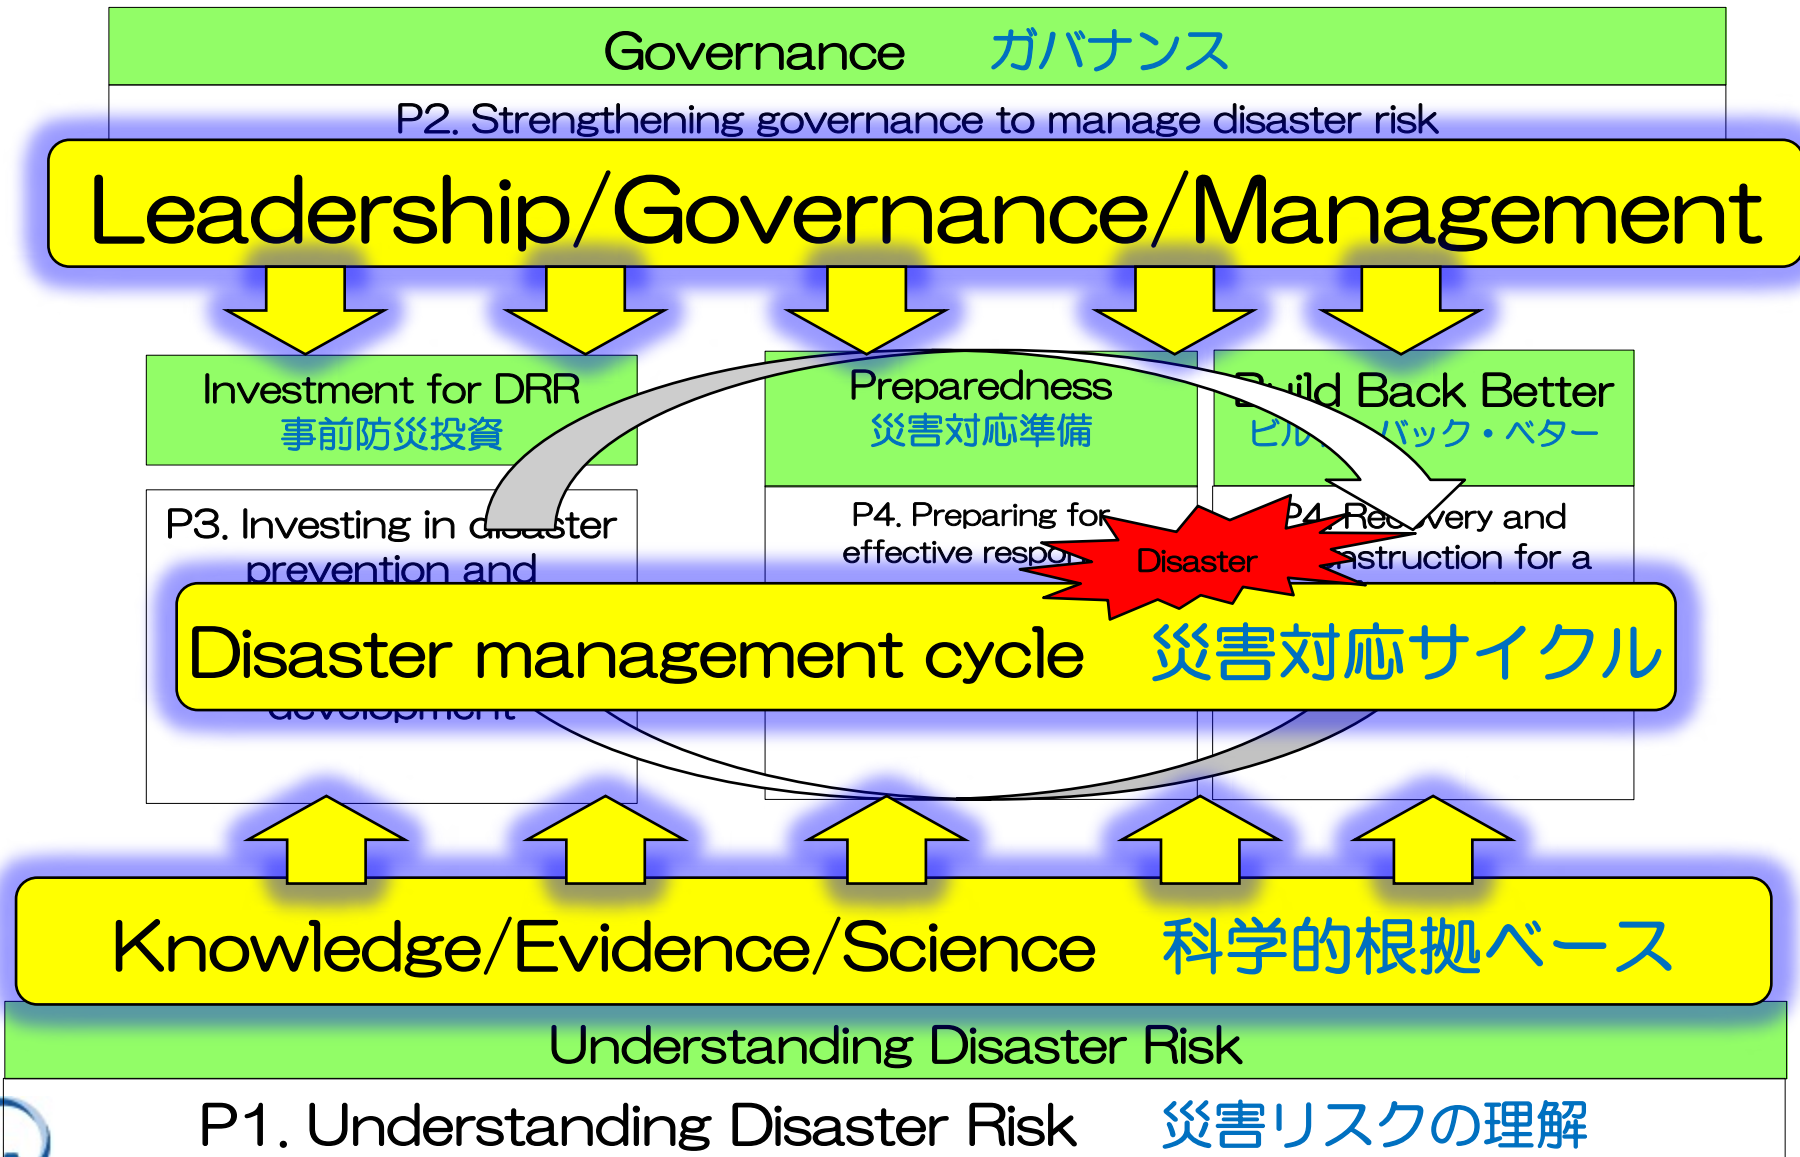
Governance ガバナンス

P2. Strengthening governance to manage disaster risk

Leadership/Governance/Management

Investment for DRR
事前防災投資

Preparedness
災害対応準備

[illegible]ild Back Better
ビル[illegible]バック・ベター

P3. Investing in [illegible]ster prevention and

P4. Preparing for effective respo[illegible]

Disaster

P4. Rec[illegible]very and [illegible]nstruction for a

Disaster management cycle 災害対応サイクル

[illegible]

Knowledge/Evidence/Science 科学的根拠ベース

Understanding Disaster Risk

P1. Understanding Disaster Risk 災害リスクの理解